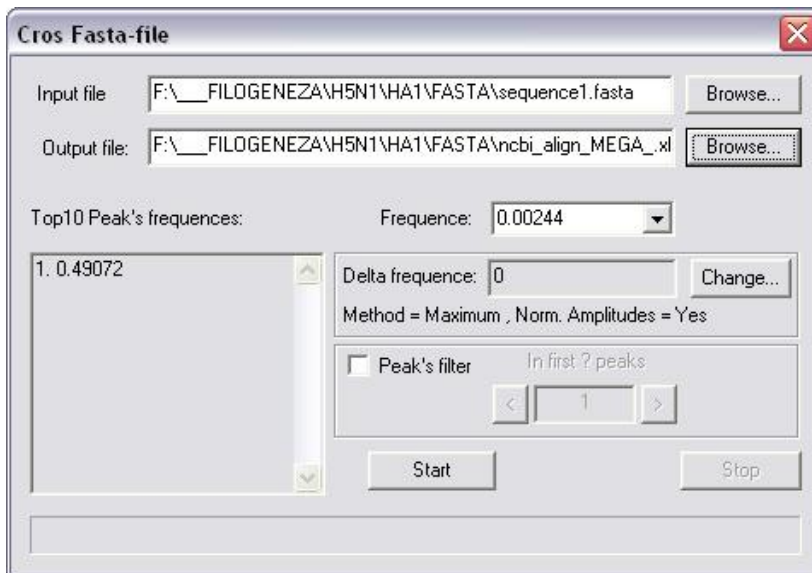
Cros Fasta-file

Input file F:\___FILOGENEZA\H5N1\HA1\FASTA\sequence1.fasta Browse...

Output file: F:\___FILOGENEZA\H5N1\HA1\FASTA\ncbi_align_MEGA_.xl Browse...

Top10 Peak's frequences:

Frequence: 0.00244

1. 0.49072

Delta frequence: 0 Change...

Method = Maximum , Norm. Amplitudes = Yes

Peak's filter

In first ? peaks

1

Start

Stop